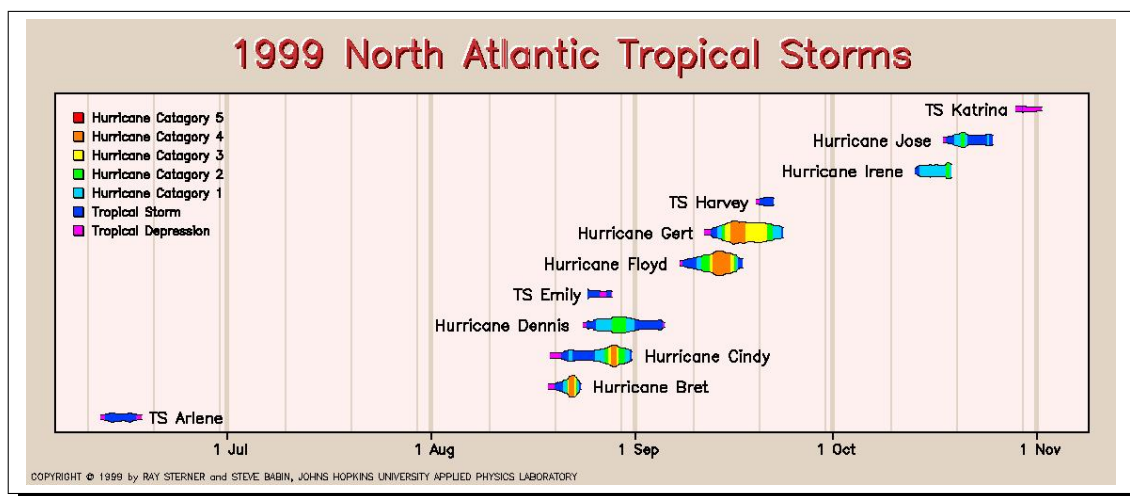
1999 North Atlantic Tropical Storms

Hurricane Catagory 5
Hurricane Catagory 4
Hurricane Catagory 3
Hurricane Catagory 2
Hurricane Catagory 1
Tropical Storm
Tropical Depression

TS Katrina
Hurricane Jose
Hurricane Irene
TS Harvey
Hurricane Gert
Hurricane Floyd
TS Emily
Hurricane Dennis
Hurricane Cindy
Hurricane Bret
TS Arlene

1 Jul
1 Aug
1 Sep
1 Oct
1 Nov

COPYRIGHT © 1999 by RAY STERNER and STEVE BABIN, JOHNS HOPKINS UNIVERSITY APPLIED PHYSICS LABORATORY